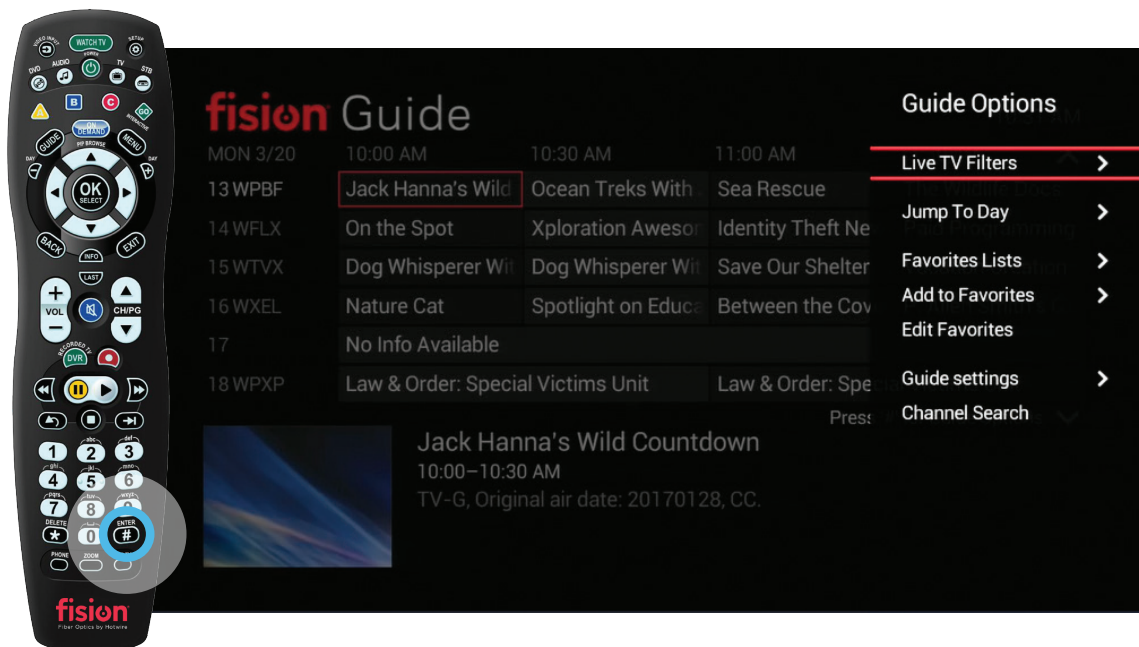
VIDEO INPUT
WATCH TV
SETUP
DVD
AUDIO
POWER
TV
STB
B
C
GO
ON DEMAND
GUIDE
PIP BROWSE
MENU
DAY
DAY
OK
SELECT
BACK
INFO
EXIT
LAST
VOL
CH/PG
RECORDED TV
DVR
1
2 abc
3 def
4 ghi
5 jkl
6 mno
7 pqrs
8 tuv
9 wxyz
DELETE
0
ENTER
#
PHONE
ZOOM
fision
Fiber Optics by Hotwire

fision Guide
MON 3/20
10:00 AM
10:30 AM
11:00 AM

| | | | |
|---|---|---|---|
| 13 WPBF | Jack Hanna's Wild | Ocean Treks With | Sea Rescue |
| 14 WFLX | On the Spot | Xploration Aweso | Identity Theft Ne |
| 15 WTVX | Dog Whisperer Wi | Dog Whisperer Wi | Save Our Shelter |
| 16 WXEL | Nature Cat | Spotlight on Educa | Between the Cov |
| 17 | No Info Available | | |
| 18 WPXP | Law & Order: Special Victims Unit | | Law & Order: Spe |

Press

Jack Hanna's Wild Countdown
10:00–10:30 AM
TV-G, Original air date: 20170128, CC.

Guide Options
Live TV Filters
Jump To Day
Favorites Lists
Add to Favorites
Edit Favorites
Guide settings
Channel Search